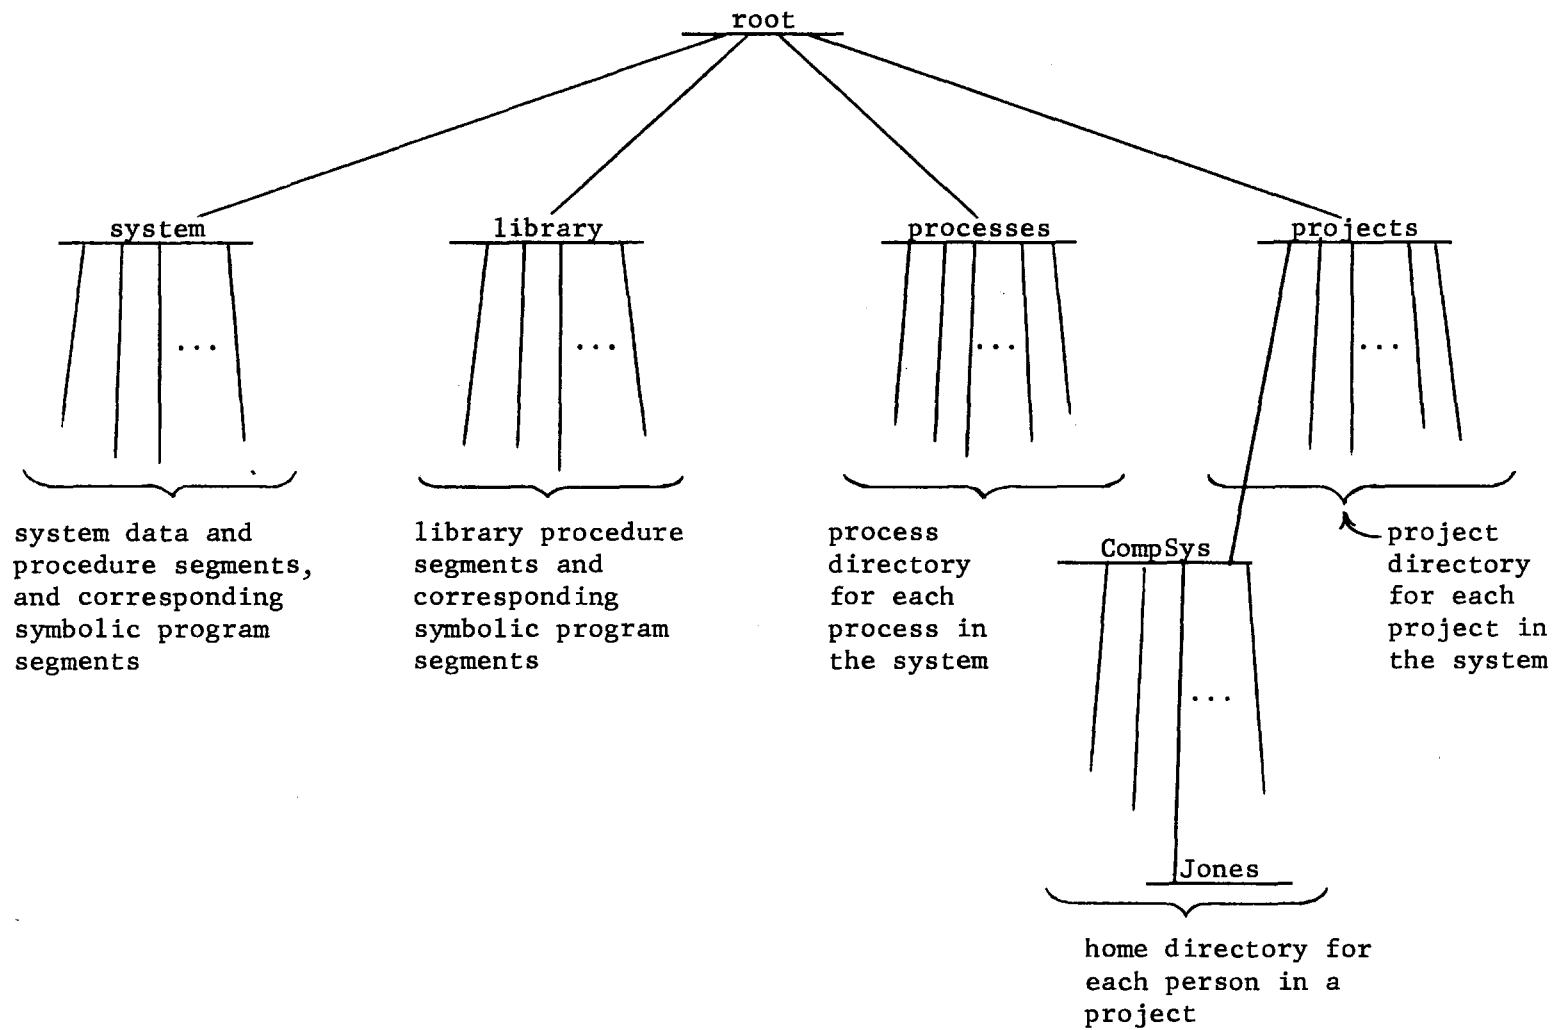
root

system

...

system data and procedure segments, and corresponding symbolic program segments

library

...

library procedure segments and corresponding symbolic program segments

processes

...

process directory for each process in the system

projects

...

project directory for each project in the system

CompSys

...

Jones

home directory for each person in a project